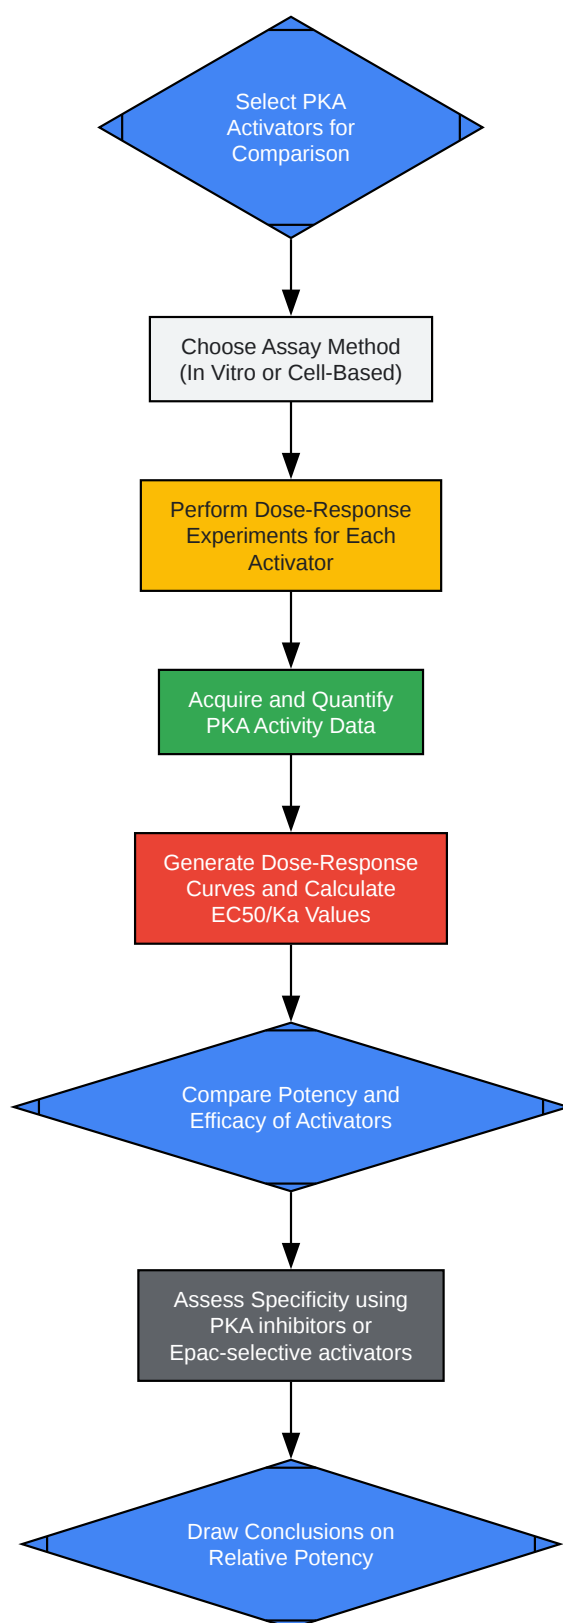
Select PKA Activators for Comparison

Choose Assay Method (In Vitro or Cell-Based)

Perform Dose-Response Experiments for Each Activator

Acquire and Quantify PKA Activity Data

Generate Dose-Response Curves and Calculate EC50/Ka Values

Compare Potency and Efficacy of Activators

Assess Specificity using PKA inhibitors or Epac-selective activators

Draw Conclusions on Relative Potency